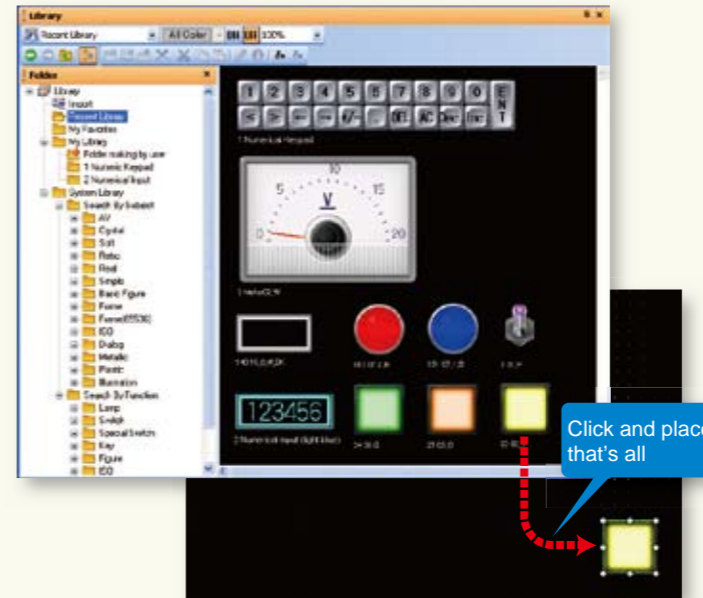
Library

Recent Library

All Color

100%

Folder

Library

Import

Recent Library

My Favorites

My Library

Folder making by user

1 Numeric Keypad

2 Numerical Input

System Library

Search By Subject

AV

Crystal

Soft

Retro

Real

Simple

Band Figure

Frame

Frame(65536)

ISO

Dialog

Metallic

Plastic

Illustration

Search By Function

Lamp

Switch

Special Switch

Key

Figure

ISO

1 2 3 4 5 6 7 8 9 0 ENT

< > + - +/- . DEL AC Dec Inc

1 Numerical Keypad

0 5 10 15 20

V

123456

2 Numerical Input (light blue)

Click and place
that's all